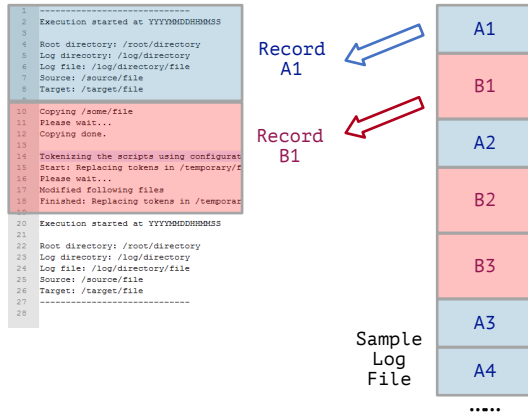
1 ----------------------------
2 Execution started at YYYYMMDDHHMMSS
3
4 Root directory: /root/directory
5 Log directory: /log/directory
6 Log file: /log/directory/file
7 Source: /source/file
8 Target: /target/file
9
10 Copying /some/file
11 Please wait...
12 Copying done.
13
14 Tokenizing the scripts using configurat
15 Start: Replacing tokens in /temporary/f
16 Please wait...
17 Modified following files
18 Finished: Replacing tokens in /temporar
19
20 Execution started at YYYYMMDDHHMMSS
21
22 Root directory: /root/directory
23 Log direcotry: /log/directory
24 Log file: /log/directory/file
25 Source: /source/file
26 Target: /target/file
27 ----------------------------
28

Record A1

Record B1

A1
B1
A2
B2
B3
A3
A4
.....

Sample Log File